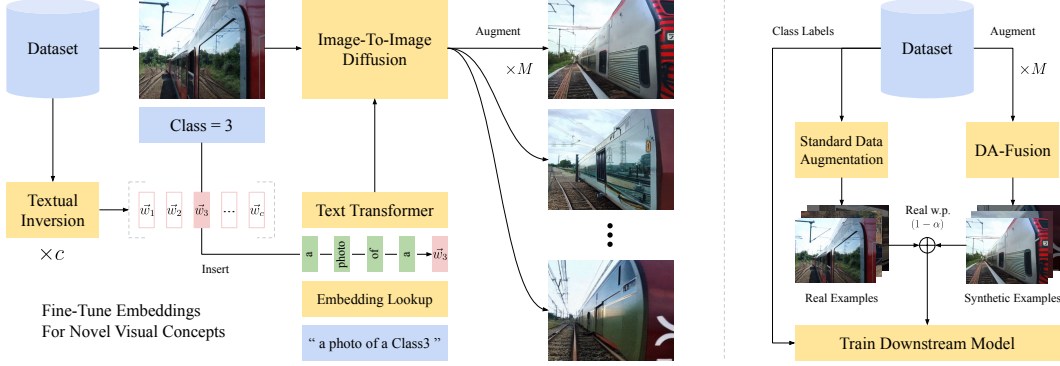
Dataset

Class = 3

Textual Inversion

$\times c$

$\vec{w}_1$ $\vec{w}_2$ $\vec{w}_3$ $\cdots$ $\vec{w}_c$

Insert

Fine-Tune Embeddings
For Novel Visual Concepts

Image-To-Image Diffusion

Augment

$\times M$

Text Transformer

a photo of a $\vec{w}_3$

Embedding Lookup

" a photo of a Class3 "

Class Labels

Dataset

Augment

$\times M$

Standard Data Augmentation

DA-Fusion

Real w.p. $(1-\alpha)$

$\oplus$

Real Examples

Synthetic Examples

Train Downstream Model